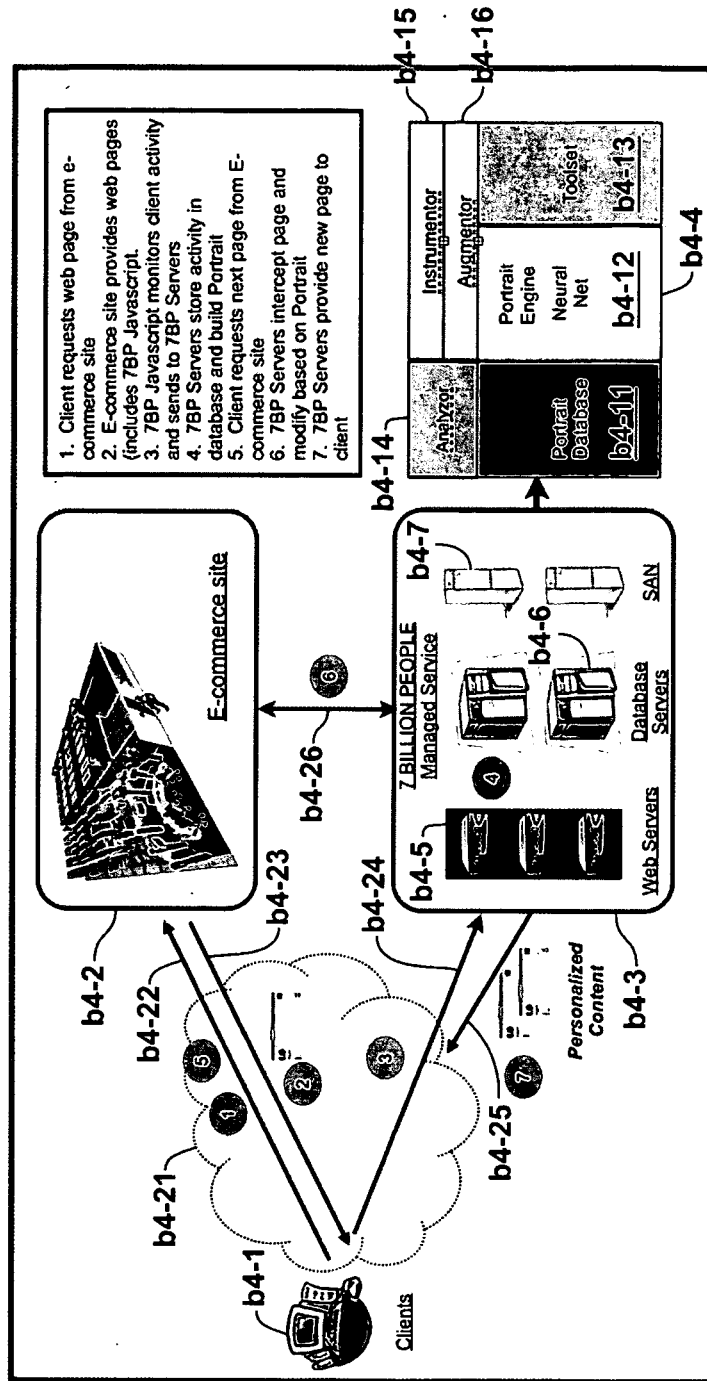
1. Client requests web page from e-commerce site
2. E-commerce site provides web pages (includes 7BP Javascript.
3. 7BP Javascript monitors client activity and sends to 7BP Servers
4. 7BP Servers store activity in database and build Portrait
5. Client requests next page from E-commerce site
6. 7BP Servers intercept page and modify based on Portrait
7. 7BP Servers provide new page to client

b4-15
b4-16
Instrumentor
Augmentor
Analyzor
Portrait Database
b4-11
Portrait Engine
Neural Net
b4-12
Toolset
b4-13
b4-14
b4-4

E-commerce site
b4-2
b4-22
b4-23
b4-26
6
7 BILLION PEOPLE
Managed Service
b4-7
b4-6
b4-5
4
Web Servers
Database Servers
SAN
b4-24
b4-3
b4-21
b4-1
1
5
2
3
7
b4-25
Personalized Content
Clients